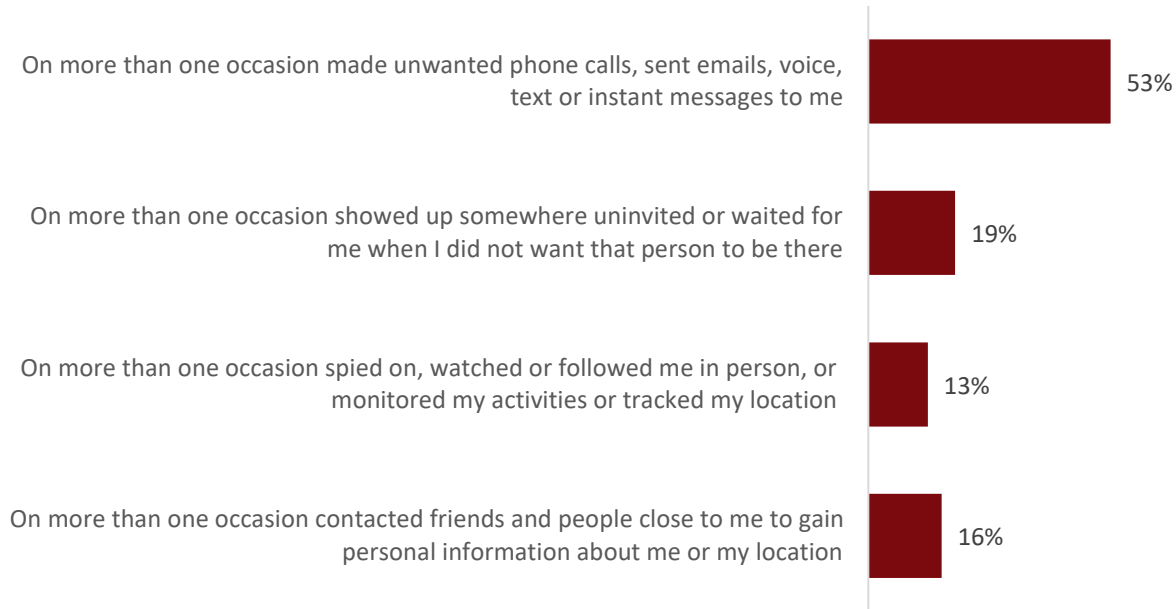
On more than one occasion made unwanted phone calls, sent emails, voice, text or instant messages to me
53%

On more than one occasion showed up somewhere uninvited or waited for me when I did not want that person to be there
19%

On more than one occasion spied on, watched or followed me in person, or monitored my activities or tracked my location
13%

On more than one occasion contacted friends and people close to me to gain personal information about me or my location
16%